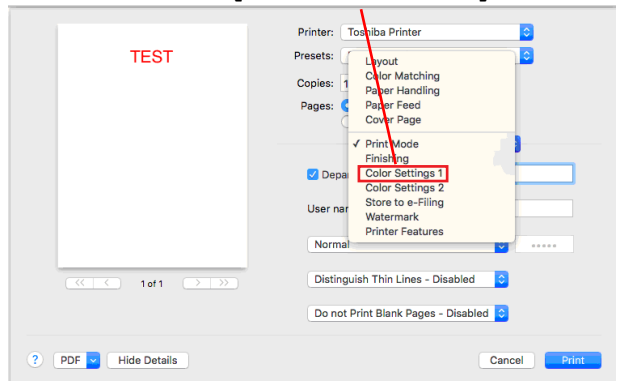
TEST

Printer: Toshiba Printer

Presets:

Copies: 1

Pages:

Layout
Color Matching
Paper Handling
Paper Feed
Cover Page
✓ Print Mode
Finishing
Color Settings 1
Color Settings 2
Store to e-Filing
Watermark
Printer Features

Depa

User na

Normal

Distinguish Thin Lines - Disabled

Do not Print Blank Pages - Disabled

1 of 1

?

PDF

Hide Details

Cancel

Print